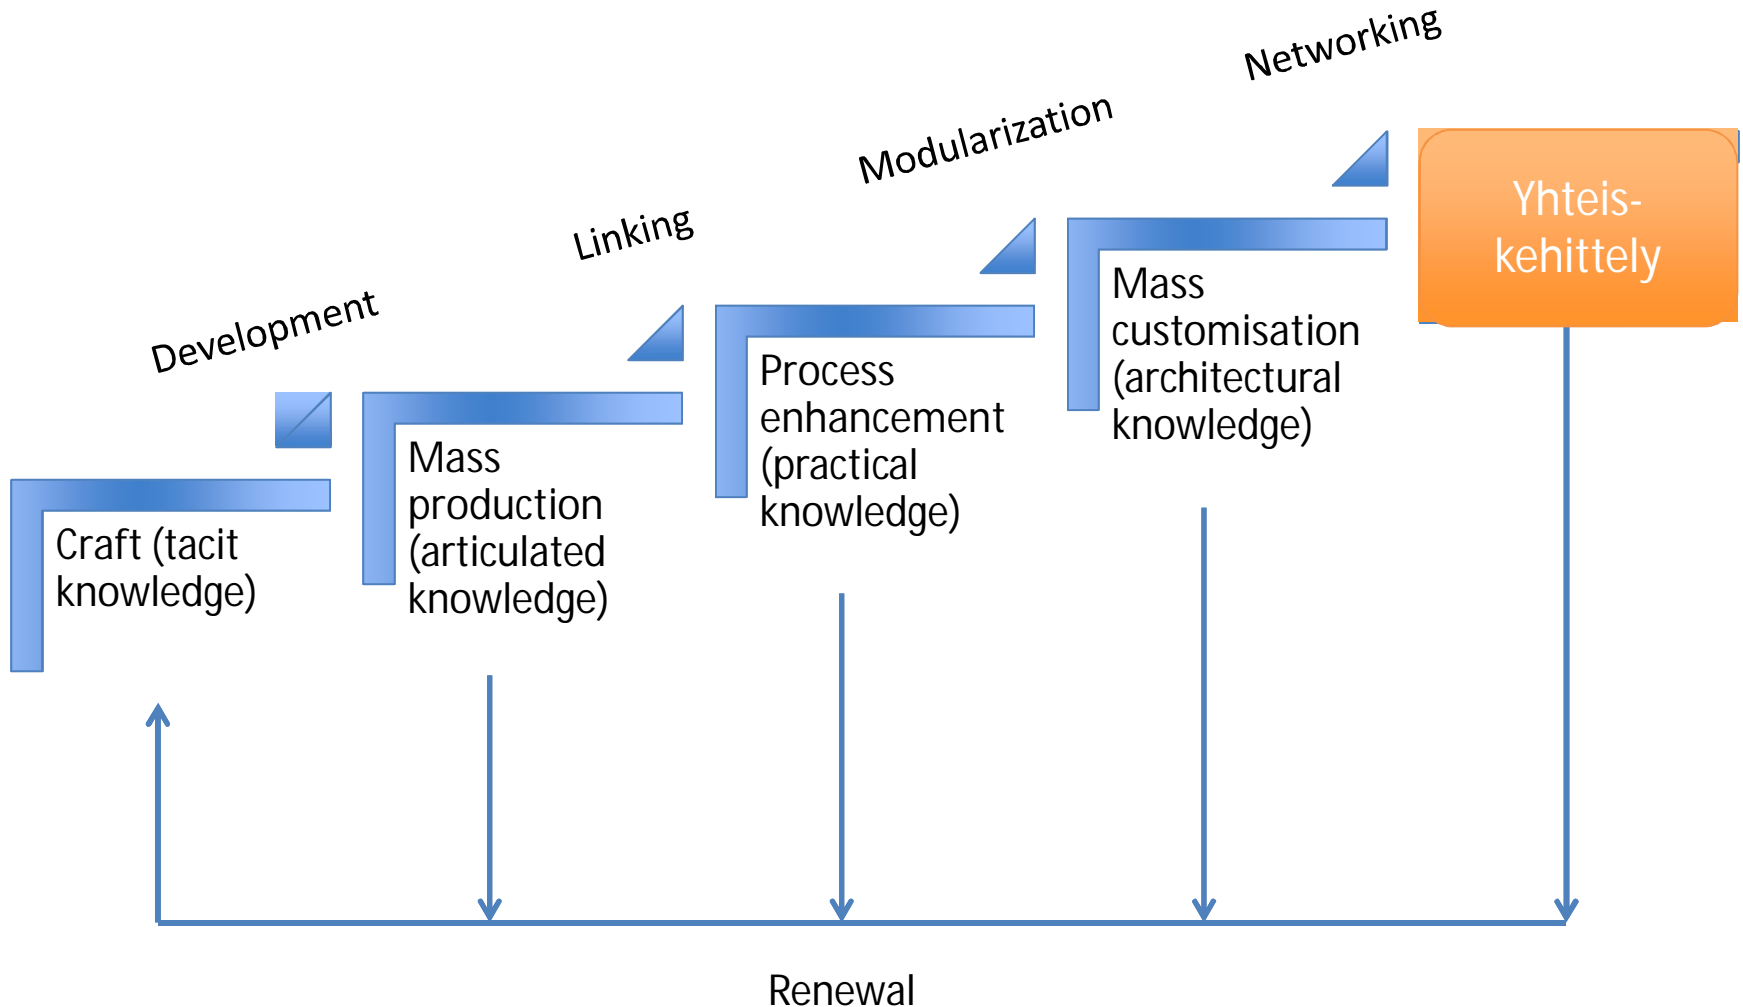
Networking

Modularization

Linking

Development

Yhteis-kehittely

Mass customisation (architectural knowledge)

Process enhancement (practical knowledge)

Mass production (articulated knowledge)

Craft (tacit knowledge)

Renewal